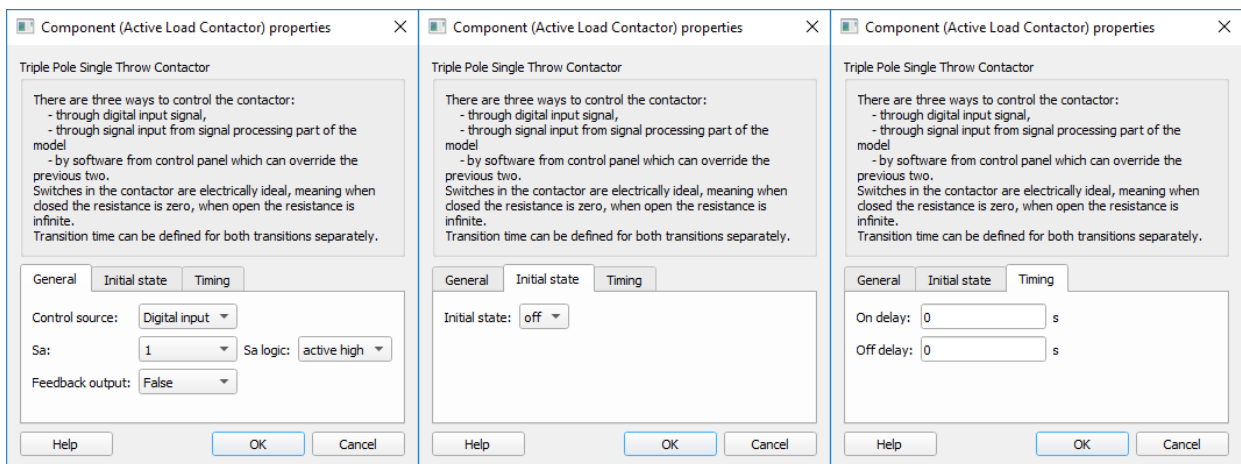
Component (Active Load Contactor) properties ×

Triple Pole Single Throw Contactor

There are three ways to control the contactor:
- through digital input signal,
- through signal input from signal processing part of the model
- by software from control panel which can override the previous two.
Switches in the contactor are electrically ideal, meaning when closed the resistance is zero, when open the resistance is infinite.
Transition time can be defined for both transitions separately.

General | Initial state | Timing

Control source: Digital input

Sa: 1 Sa logic: active high

Feedback output: False

Help OK Cancel

Component (Active Load Contactor) properties ×

Triple Pole Single Throw Contactor

There are three ways to control the contactor:
- through digital input signal,
- through signal input from signal processing part of the model
- by software from control panel which can override the previous two.
Switches in the contactor are electrically ideal, meaning when closed the resistance is zero, when open the resistance is infinite.
Transition time can be defined for both transitions separately.

General | Initial state | Timing

Initial state: off

Help OK Cancel

Component (Active Load Contactor) properties ×

Triple Pole Single Throw Contactor

There are three ways to control the contactor:
- through digital input signal,
- through signal input from signal processing part of the model
- by software from control panel which can override the previous two.
Switches in the contactor are electrically ideal, meaning when closed the resistance is zero, when open the resistance is infinite.
Transition time can be defined for both transitions separately.

General | Initial state | Timing

On delay: 0 s

Off delay: 0 s

Help OK Cancel